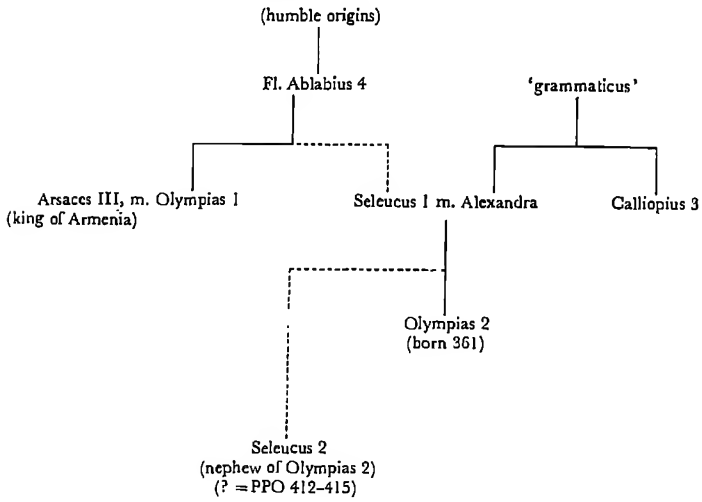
(humble origins)

Fl. Ablabius 4

'grammaticus'

Arsaces III, m. Olympias 1
(king of Armenia)

Seleucus 1 m. Alexandra

Calliopius 3

Olympias 2
(born 361)

Seleucus 2
(nephew of Olympias 2)
(? = PPO 412–415)